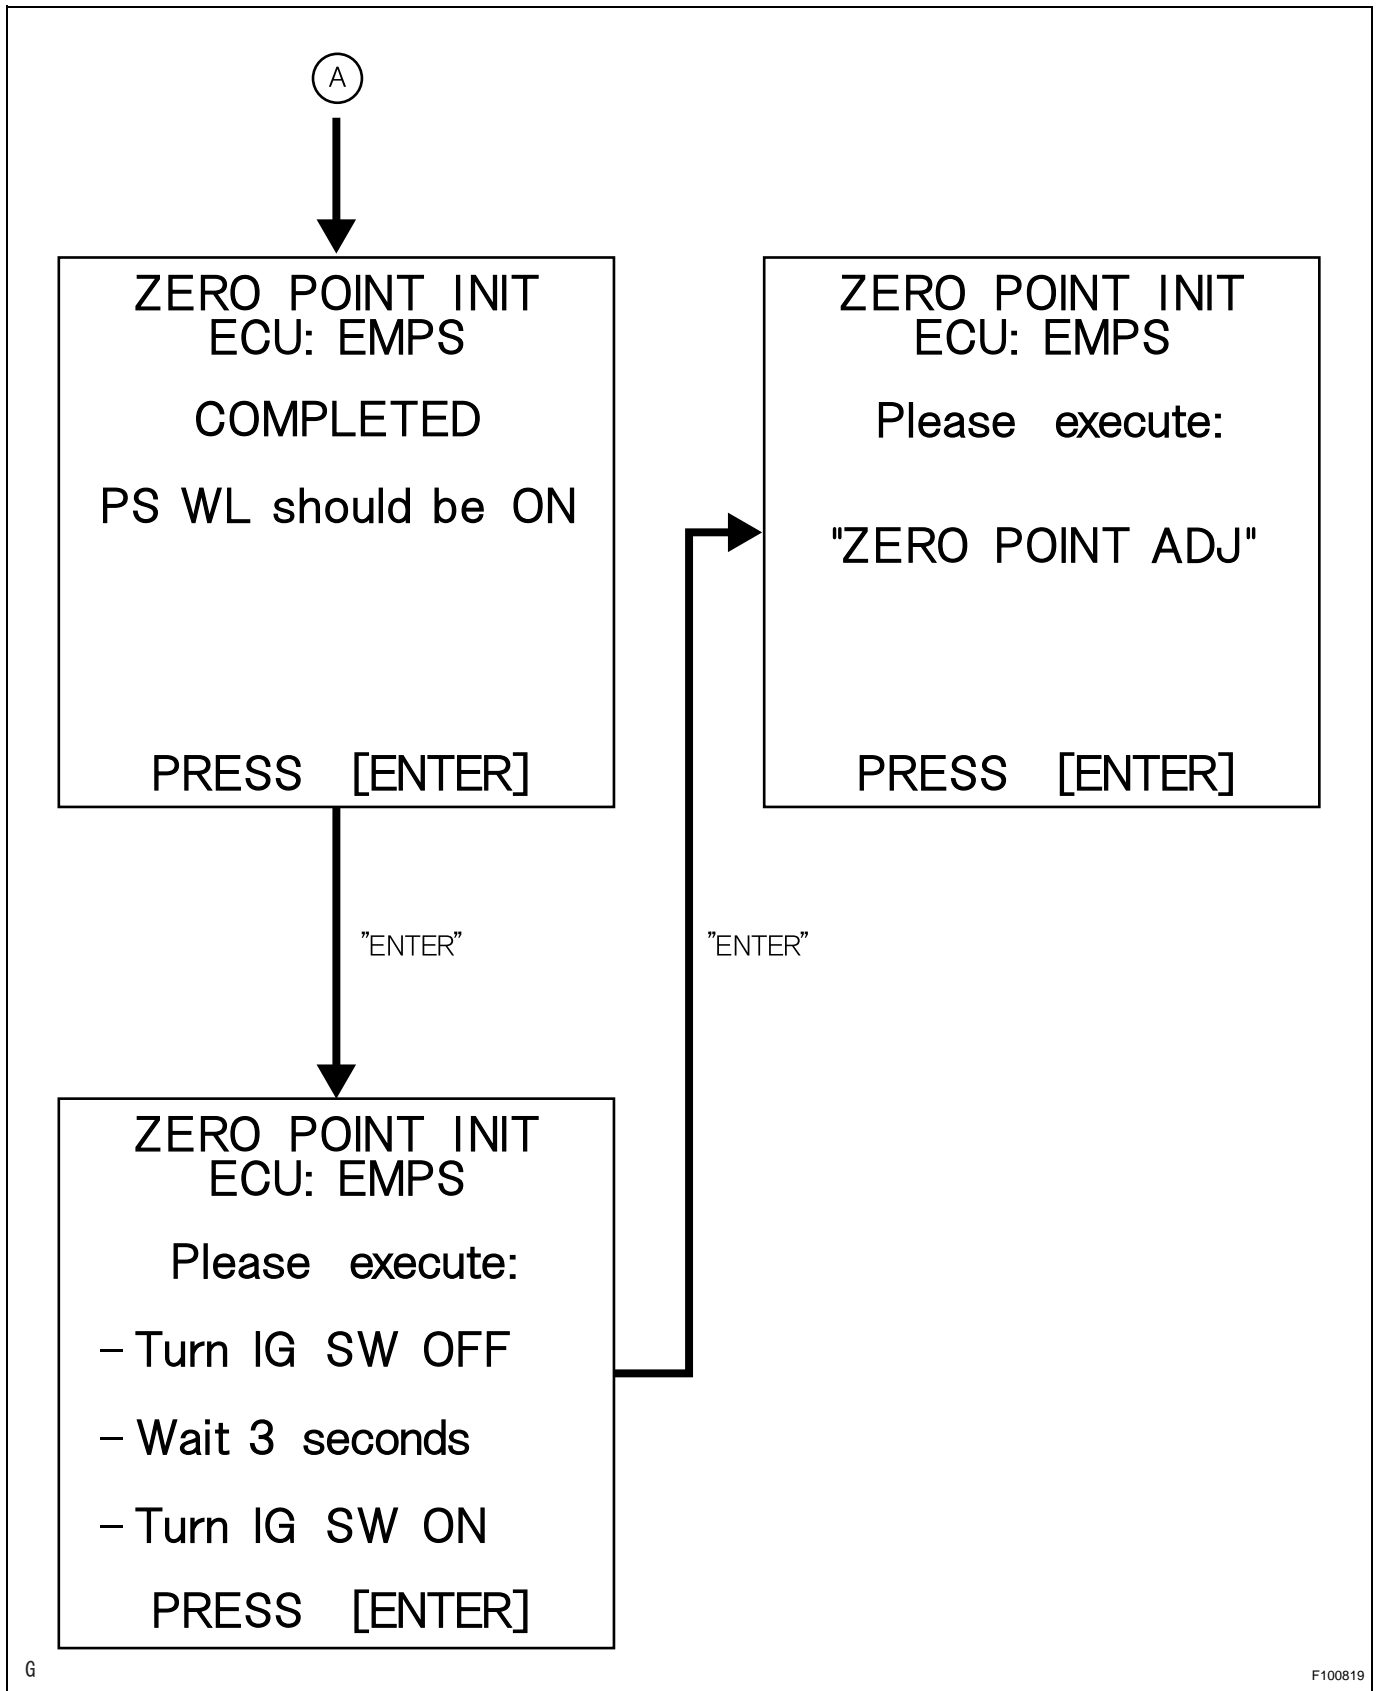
A

ZERO POINT INIT
ECU: EMPS

COMPLETED

PS WL should be ON

PRESS [ENTER]

"ENTER"

ZERO POINT INIT
ECU: EMPS

Please execute:

- Turn IG SW OFF

- Wait 3 seconds

- Turn IG SW ON

PRESS [ENTER]

"ENTER"

ZERO POINT INIT
ECU: EMPS

Please execute:

"ZERO POINT ADJ"

PRESS [ENTER]

G

F100819